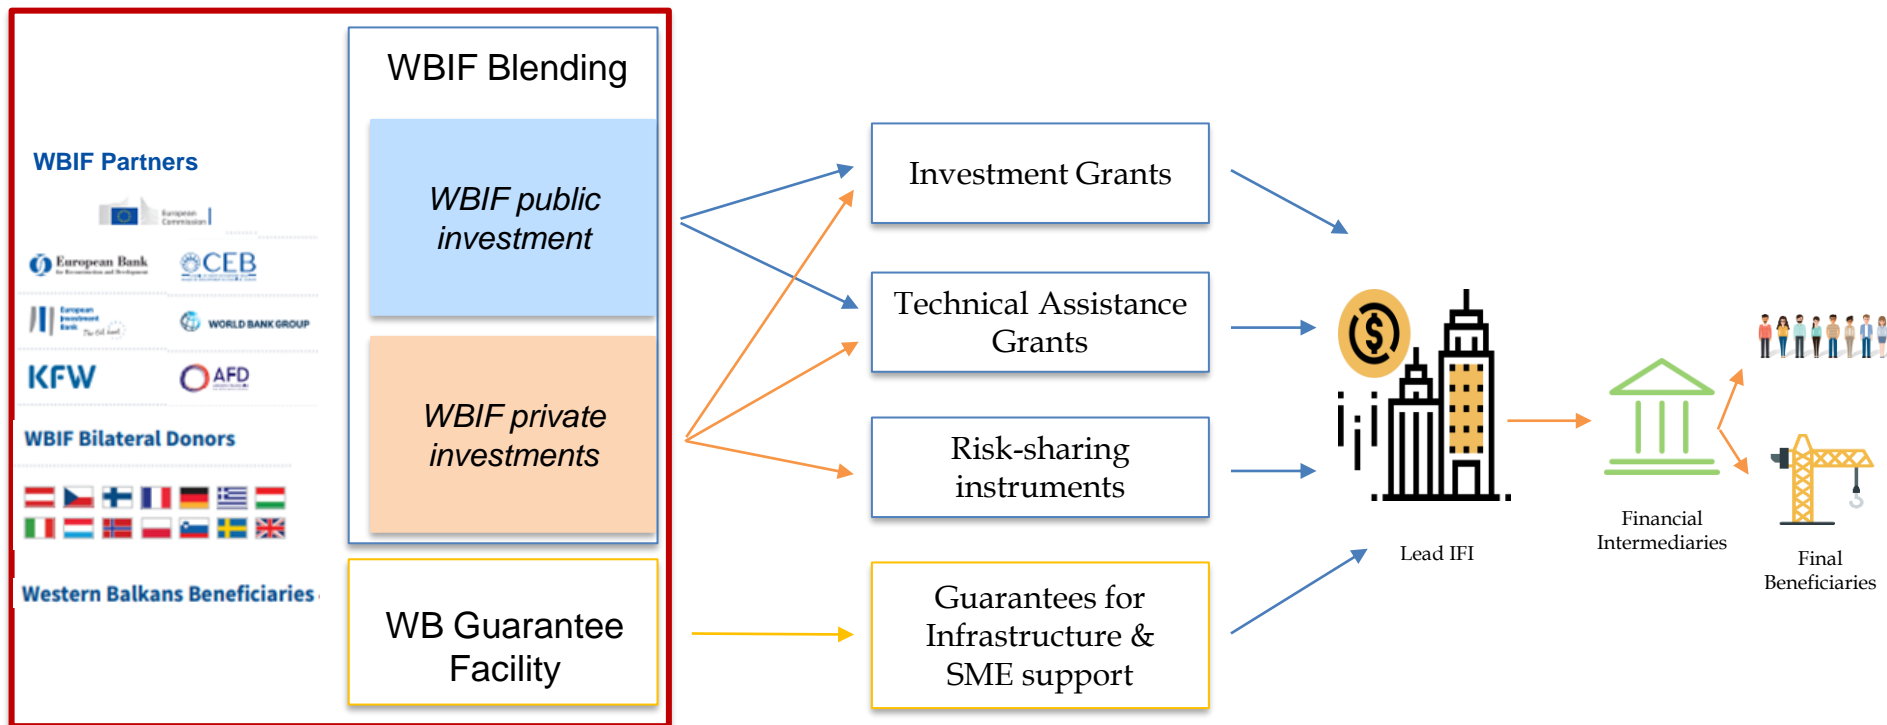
WBIF Partners

European Commission

European Bank for Reconstruction and Development

CEB

European Investment Bank

WORLD BANK GROUP

KFW

AFD

WBIF Bilateral Donors

Western Balkans Beneficiaries

WBIF Blending

WBIF public investment

WBIF private investments

WB Guarantee Facility

Investment Grants

Technical Assistance Grants

Risk-sharing instruments

Guarantees for Infrastructure & SME support

Lead IFI

Financial Intermediaries

Final Beneficiaries